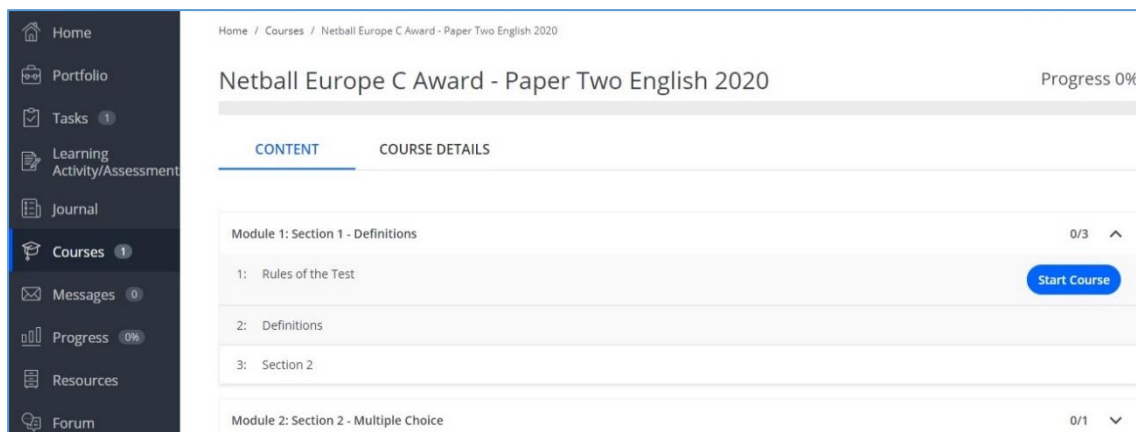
Home
Portfolio
Tasks 1
Learning Activity/Assessment
Journal
Courses 1
Messages 0
Progress 0%
Resources
Forum

Home / Courses / Netball Europe C Award - Paper Two English 2020

Netball Europe C Award - Paper Two English 2020

Progress 0%

CONTENT

COURSE DETAILS

Module 1: Section 1 - Definitions

0/3

1: Rules of the Test

Start Course

2: Definitions

3: Section 2

Module 2: Section 2 - Multiple Choice

0/1